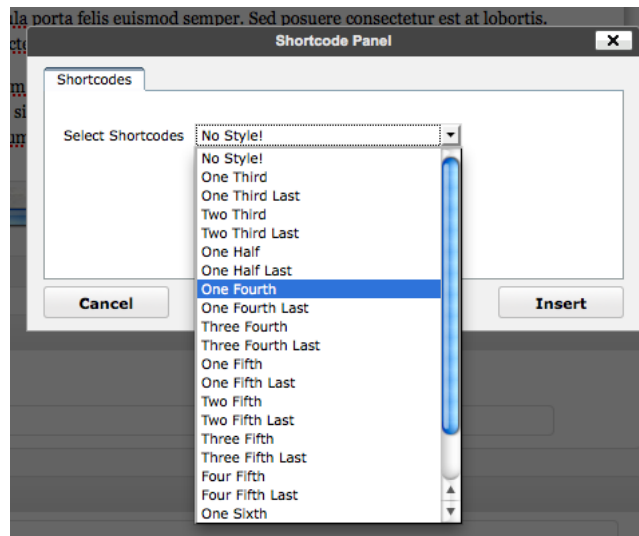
ula porta felis euismod semper. Sed posuere consectetur est at lobortis.

Shortcode Panel

Shortcodes

Select Shortcodes No Style!

No Style!
One Third
One Third Last
Two Third
Two Third Last
One Half
One Half Last
One Fourth
One Fourth Last
Three Fourth
Three Fourth Last
One Fifth
One Fifth Last
Two Fifth
Two Fifth Last
Three Fifth
Three Fifth Last
Four Fifth
Four Fifth Last
One Sixth

Cancel

Insert